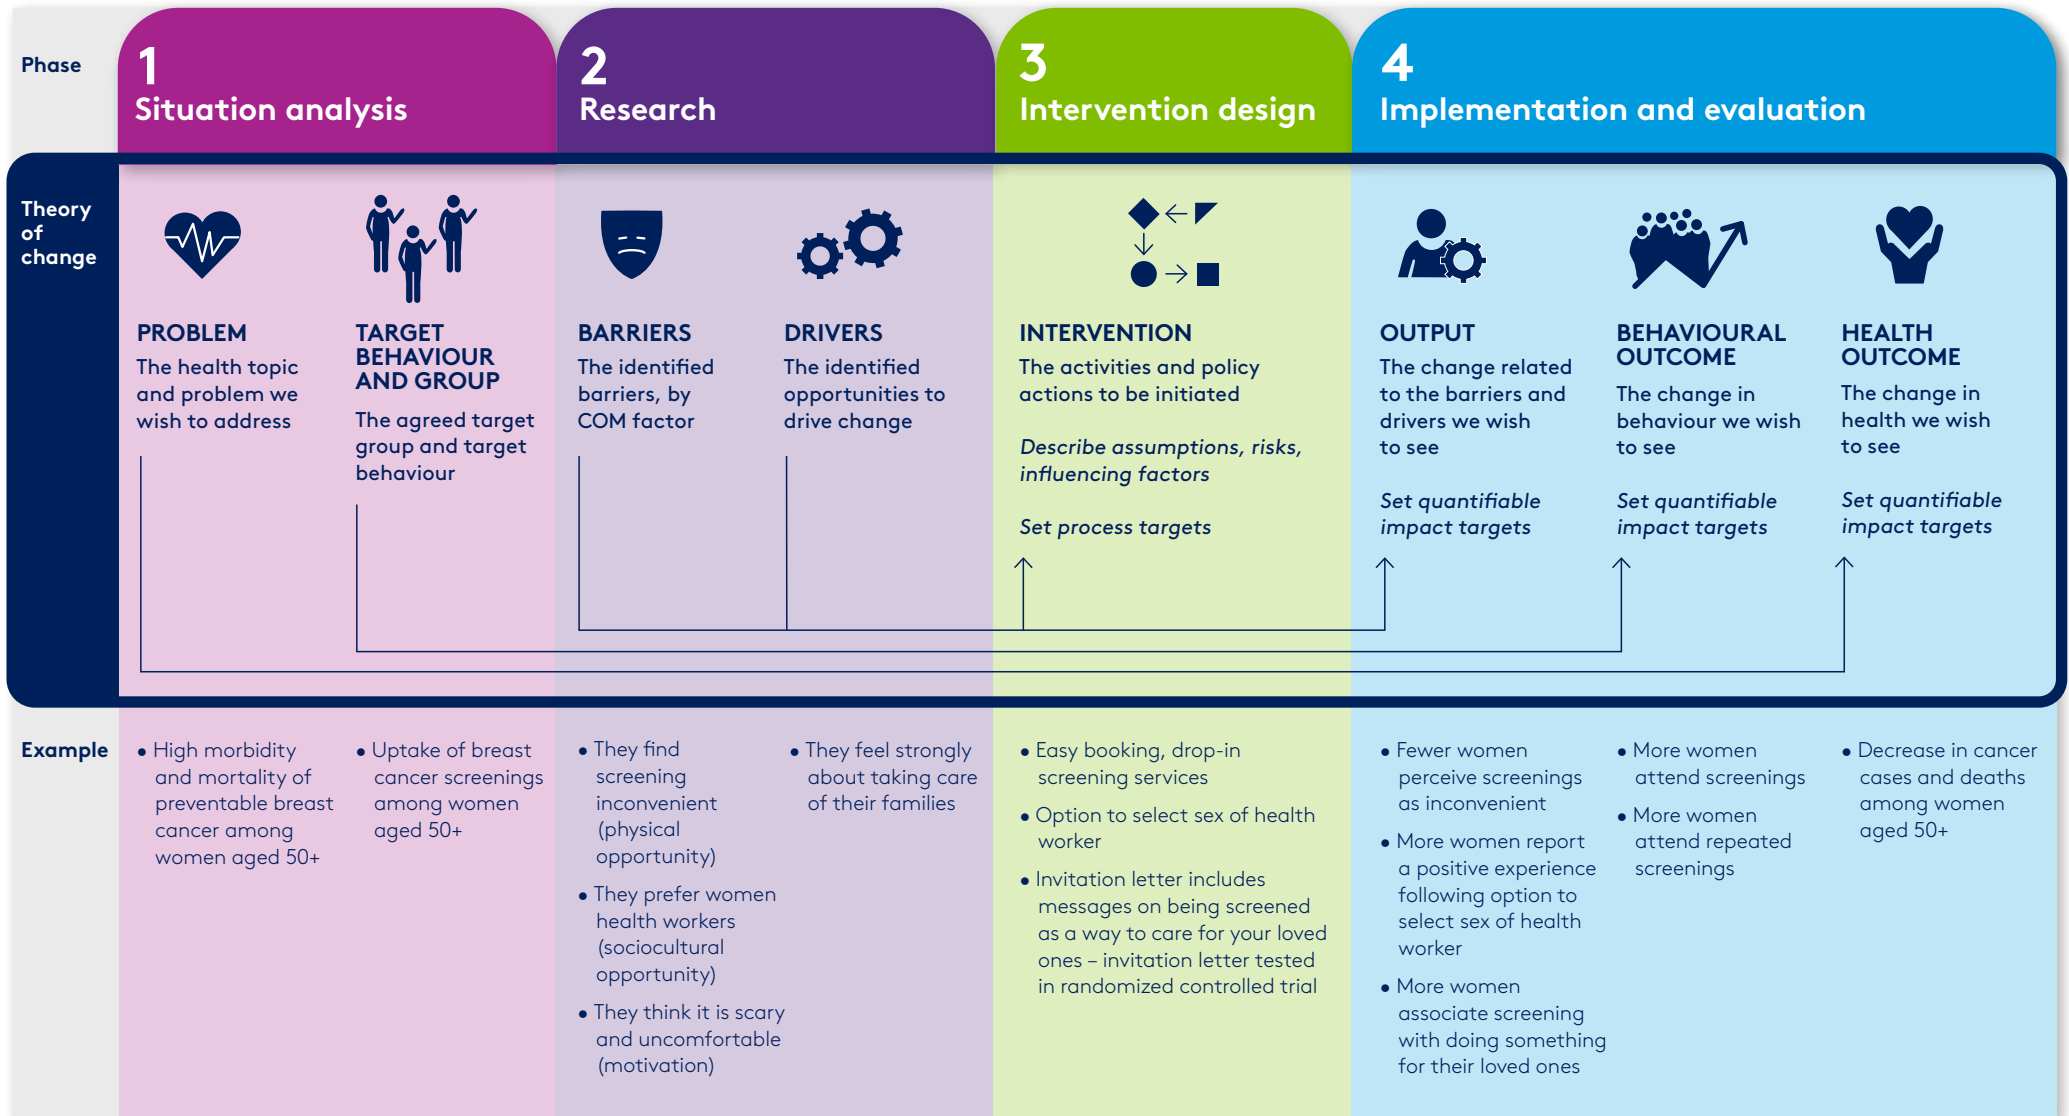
Phase

1
Situation analysis

2
Research

3
Intervention design

4
Implementation and evaluation

Theory of change

PROBLEM
The health topic and problem we wish to address

TARGET BEHAVIOUR AND GROUP
The agreed target group and target behaviour

BARRIERS
The identified barriers, by COM factor

DRIVERS
The identified opportunities to drive change

INTERVENTION
The activities and policy actions to be initiated

*Describe assumptions, risks, influencing factors*

*Set process targets*

OUTPUT
The change related to the barriers and drivers we wish to see

*Set quantifiable impact targets*

BEHAVIOURAL OUTCOME
The change in behaviour we wish to see

*Set quantifiable impact targets*

HEALTH OUTCOME
The change in health we wish to see

*Set quantifiable impact targets*

Example

• High morbidity and mortality of preventable breast cancer among women aged 50+

• Uptake of breast cancer screenings among women aged 50+

• They find screening inconvenient (physical opportunity)
• They prefer women health workers (sociocultural opportunity)
• They think it is scary and uncomfortable (motivation)

• They feel strongly about taking care of their families

• Easy booking, drop-in screening services
• Option to select sex of health worker
• Invitation letter includes messages on being screened as a way to care for your loved ones – invitation letter tested in randomized controlled trial

• Fewer women perceive screenings as inconvenient
• More women report a positive experience following option to select sex of health worker
• More women associate screening with doing something for their loved ones

• More women attend screenings
• More women attend repeated screenings

• Decrease in cancer cases and deaths among women aged 50+